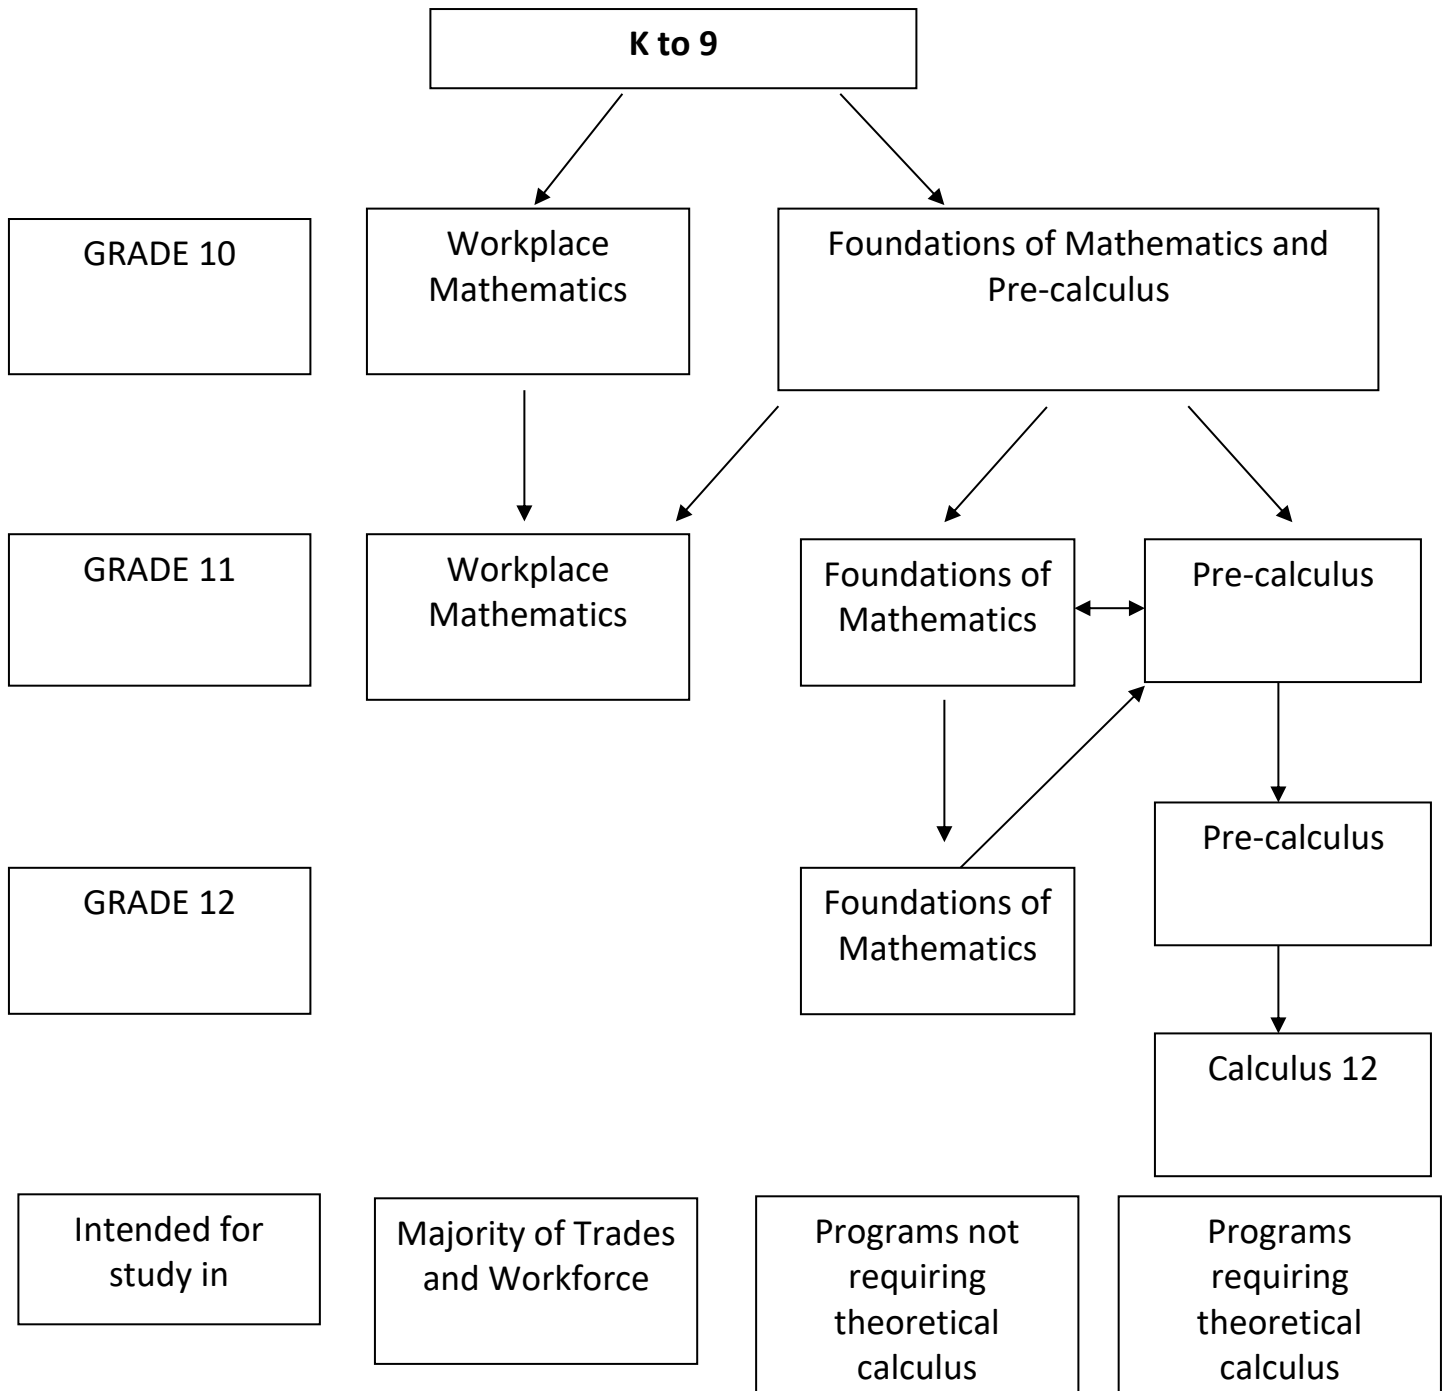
**K to 9**

GRADE 10

Workplace Mathematics

Foundations of Mathematics and Pre-calculus

GRADE 11

Workplace Mathematics

Foundations of Mathematics

Pre-calculus

GRADE 12

Foundations of Mathematics

Pre-calculus

Calculus 12

Intended for study in

Majority of Trades and Workforce

Programs not requiring theoretical calculus

Programs requiring theoretical calculus